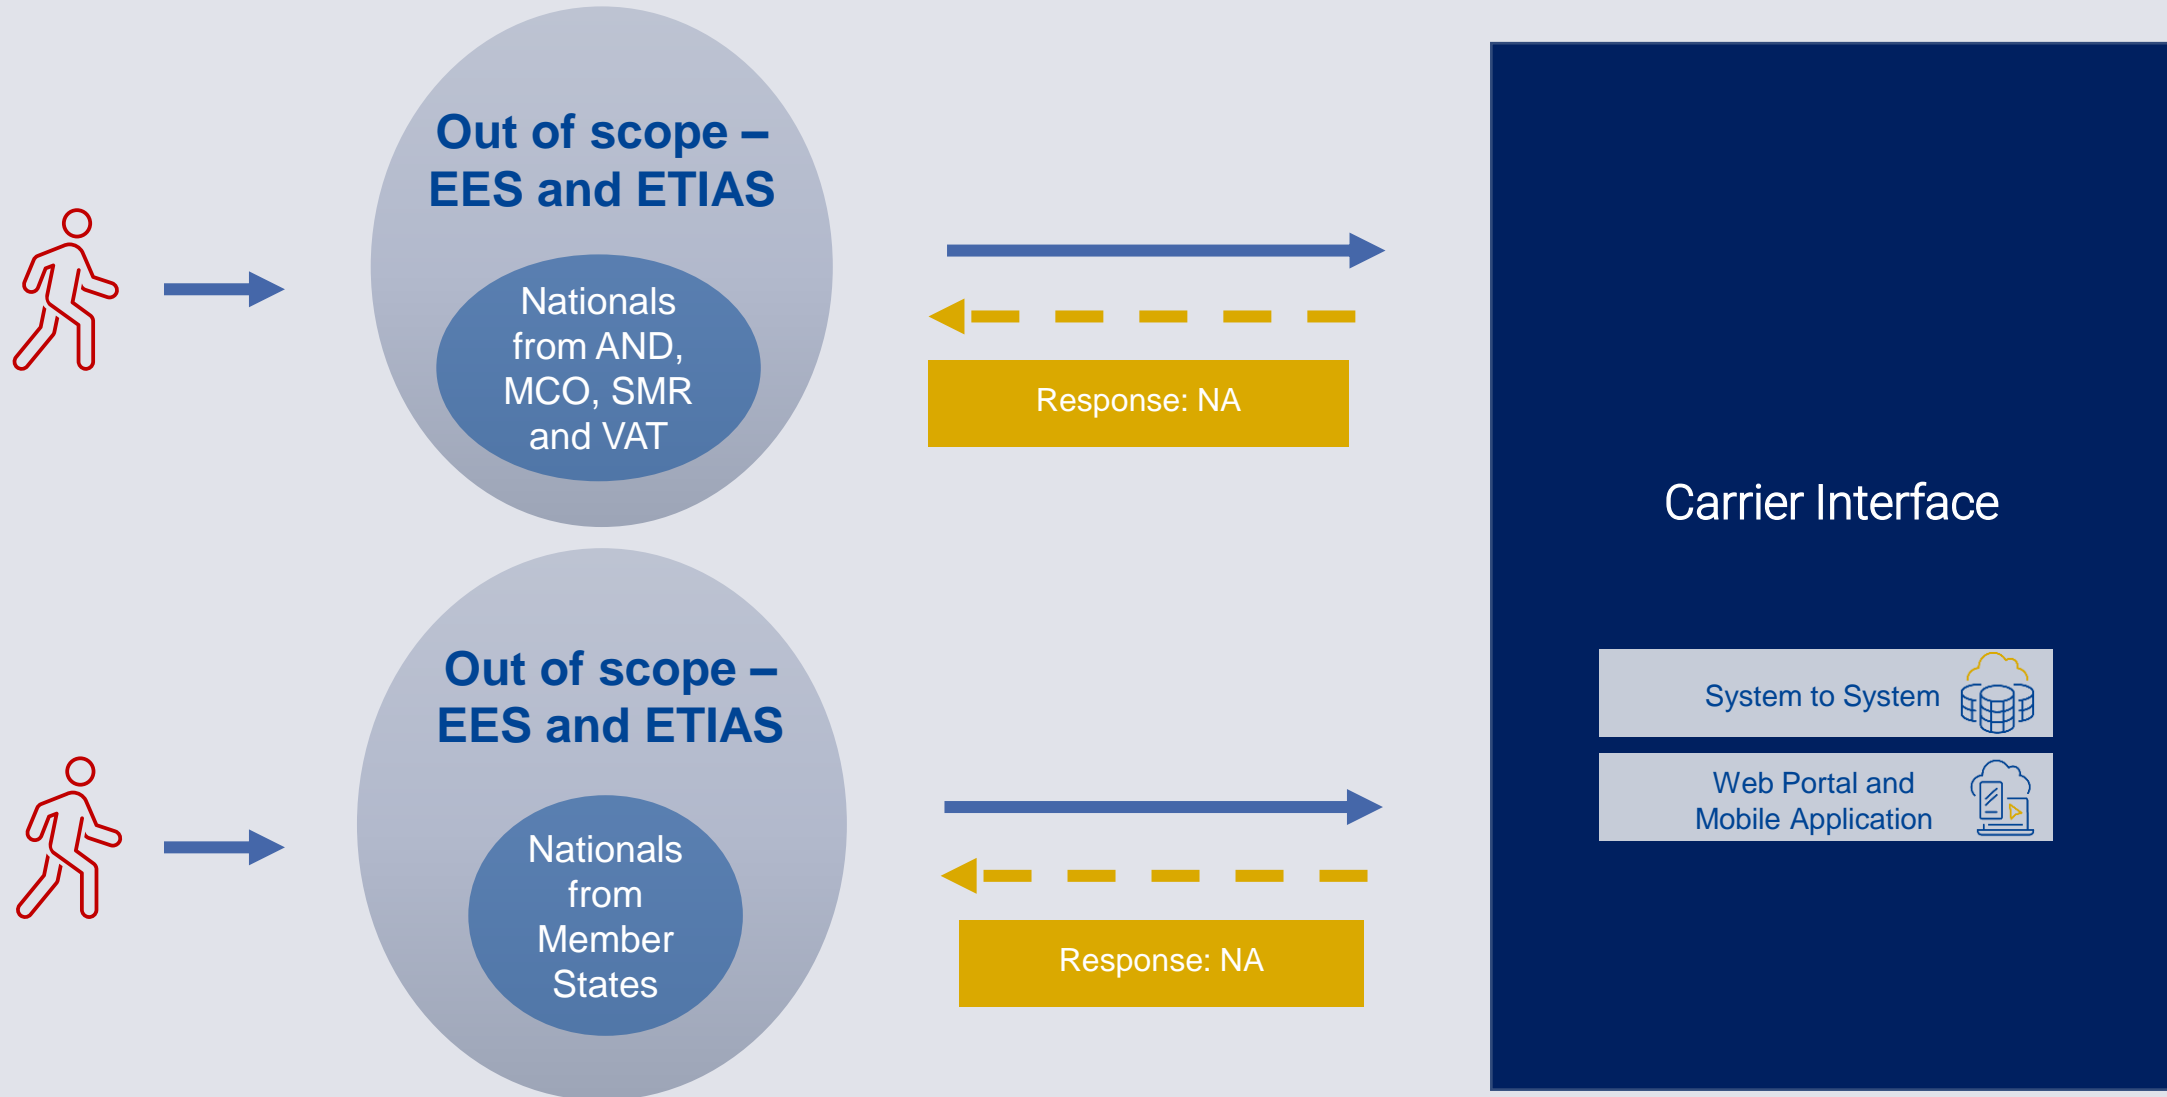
Out of scope – EES and ETIAS

Nationals from AND, MCO, SMR and VAT

Response: NA

Out of scope – EES and ETIAS

Nationals from Member States

Response: NA

Carrier Interface

System to System

Web Portal and Mobile Application